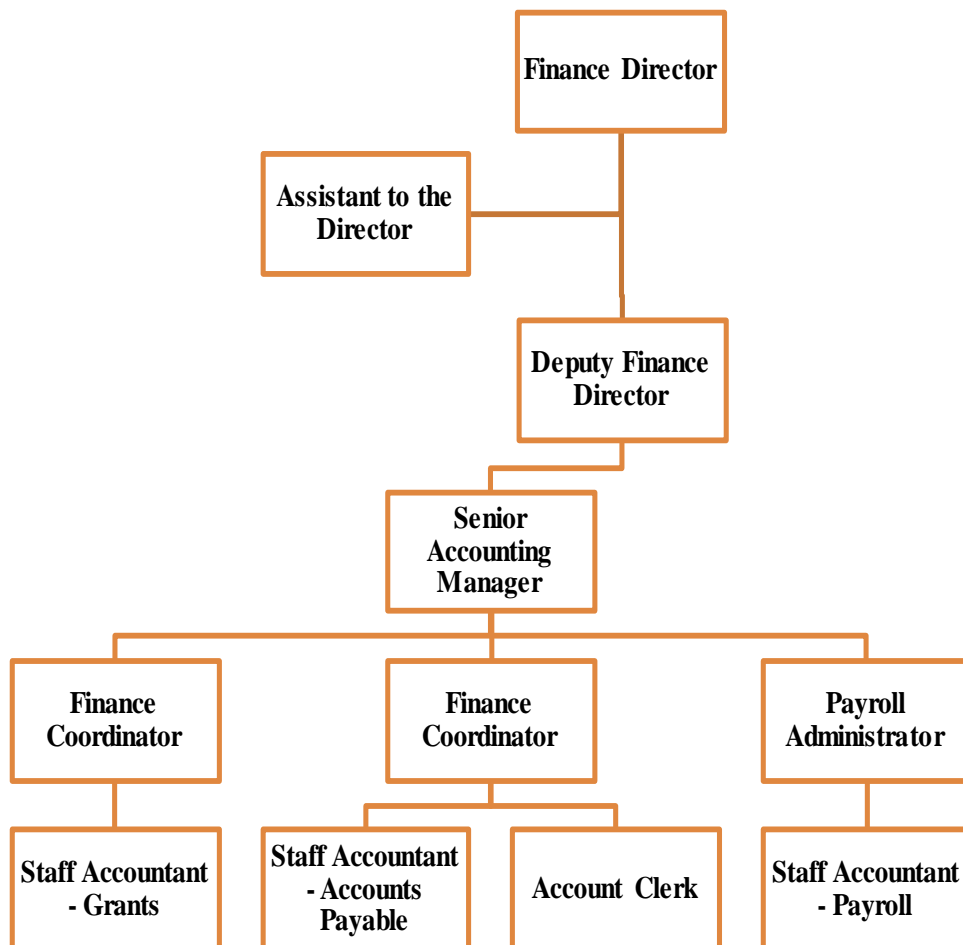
Finance Director

Assistant to the Director

Deputy Finance Director

Senior Accounting Manager

Finance Coordinator

Finance Coordinator

Payroll Administrator

Staff Accountant - Grants

Staff Accountant - Accounts Payable

Account Clerk

Staff Accountant - Payroll